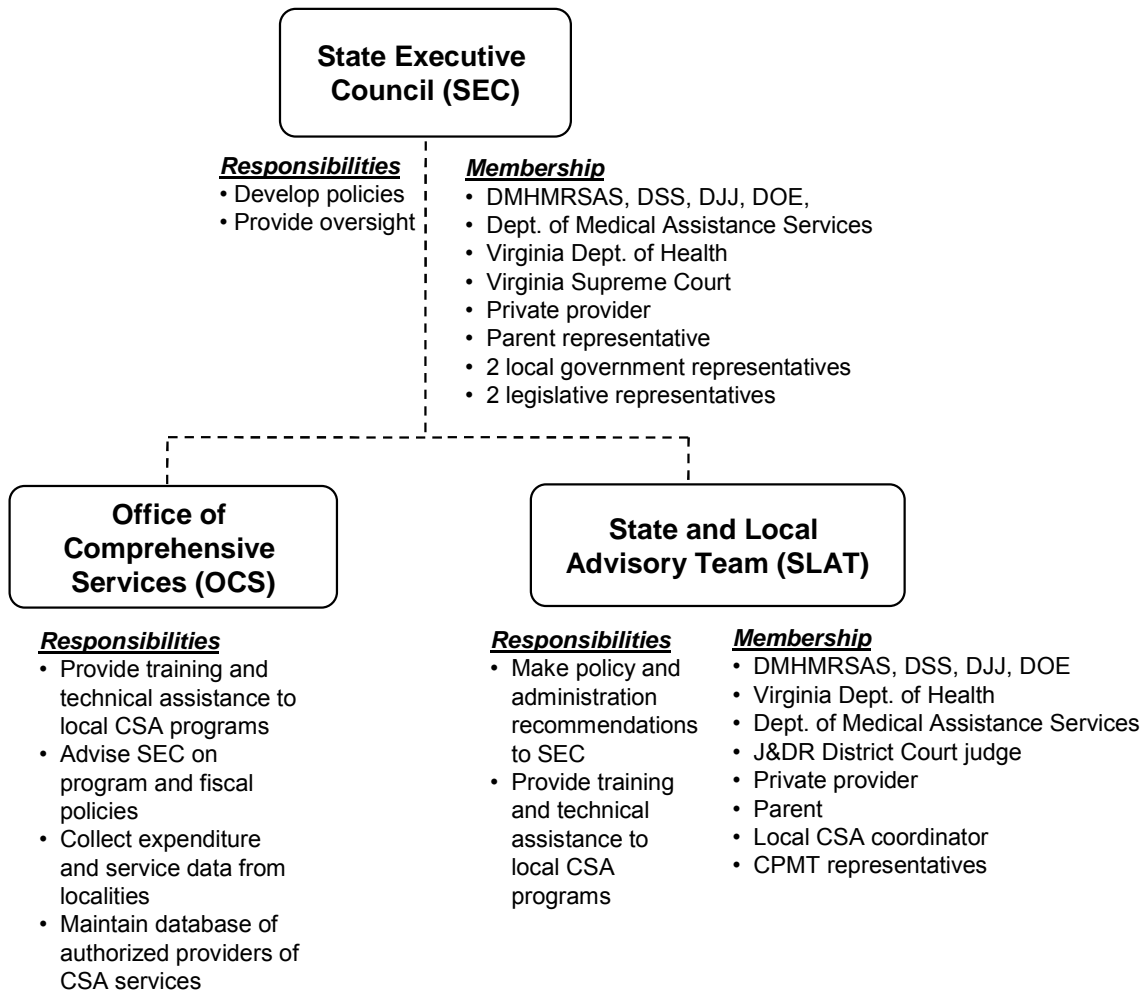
State Executive Council (SEC)

Responsibilities
• Develop policies
• Provide oversight

Membership
• DMHMRSAS, DSS, DJJ, DOE,
• Dept. of Medical Assistance Services
• Virginia Dept. of Health
• Virginia Supreme Court
• Private provider
• Parent representative
• 2 local government representatives
• 2 legislative representatives

Office of Comprehensive Services (OCS)

Responsibilities
• Provide training and technical assistance to local CSA programs
• Advise SEC on program and fiscal policies
• Collect expenditure and service data from localities
• Maintain database of authorized providers of CSA services

State and Local Advisory Team (SLAT)

Responsibilities
• Make policy and administration recommendations to SEC
• Provide training and technical assistance to local CSA programs

Membership
• DMHMRSAS, DSS, DJJ, DOE
• Virginia Dept. of Health
• Dept. of Medical Assistance Services
• J&DR District Court judge
• Private provider
• Parent
• Local CSA coordinator
• CPMT representatives